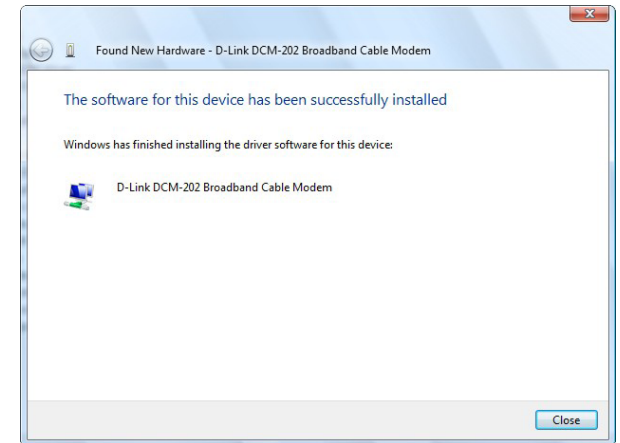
Found New Hardware - D-Link DCM-202 Broadband Cable Modem

The software for this device has been successfully installed

Windows has finished installing the driver software for this device:

D-Link DCM-202 Broadband Cable Modem

Close